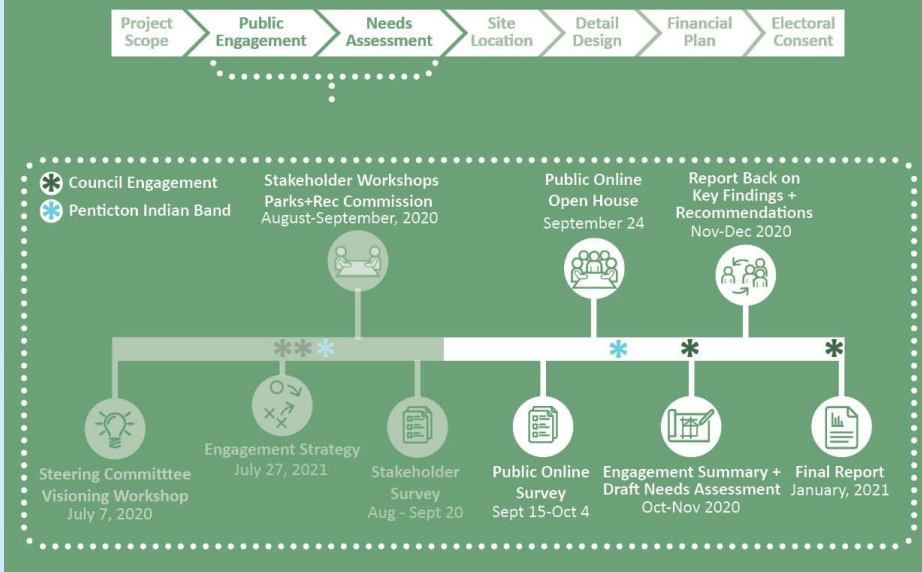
Project Scope
Public Engagement
Needs Assessment
Site Location
Detail Design
Financial Plan
Electoral Consent

Council Engagement
Penticton Indian Band

Stakeholder Workshops
Parks+Rec Commission
August-September, 2020

Public Online Open House
September 24

Report Back on Key Findings + Recommendations
Nov-Dec 2020

Steering Committtee Visioning Workshop
July 7, 2020

Engagement Strategy
July 27, 2021

Stakeholder Survey
Aug - Sept 20

Public Online Survey
Sept 15-Oct 4

Engagement Summary + Draft Needs Assessment
Oct-Nov 2020

Final Report
January, 2021